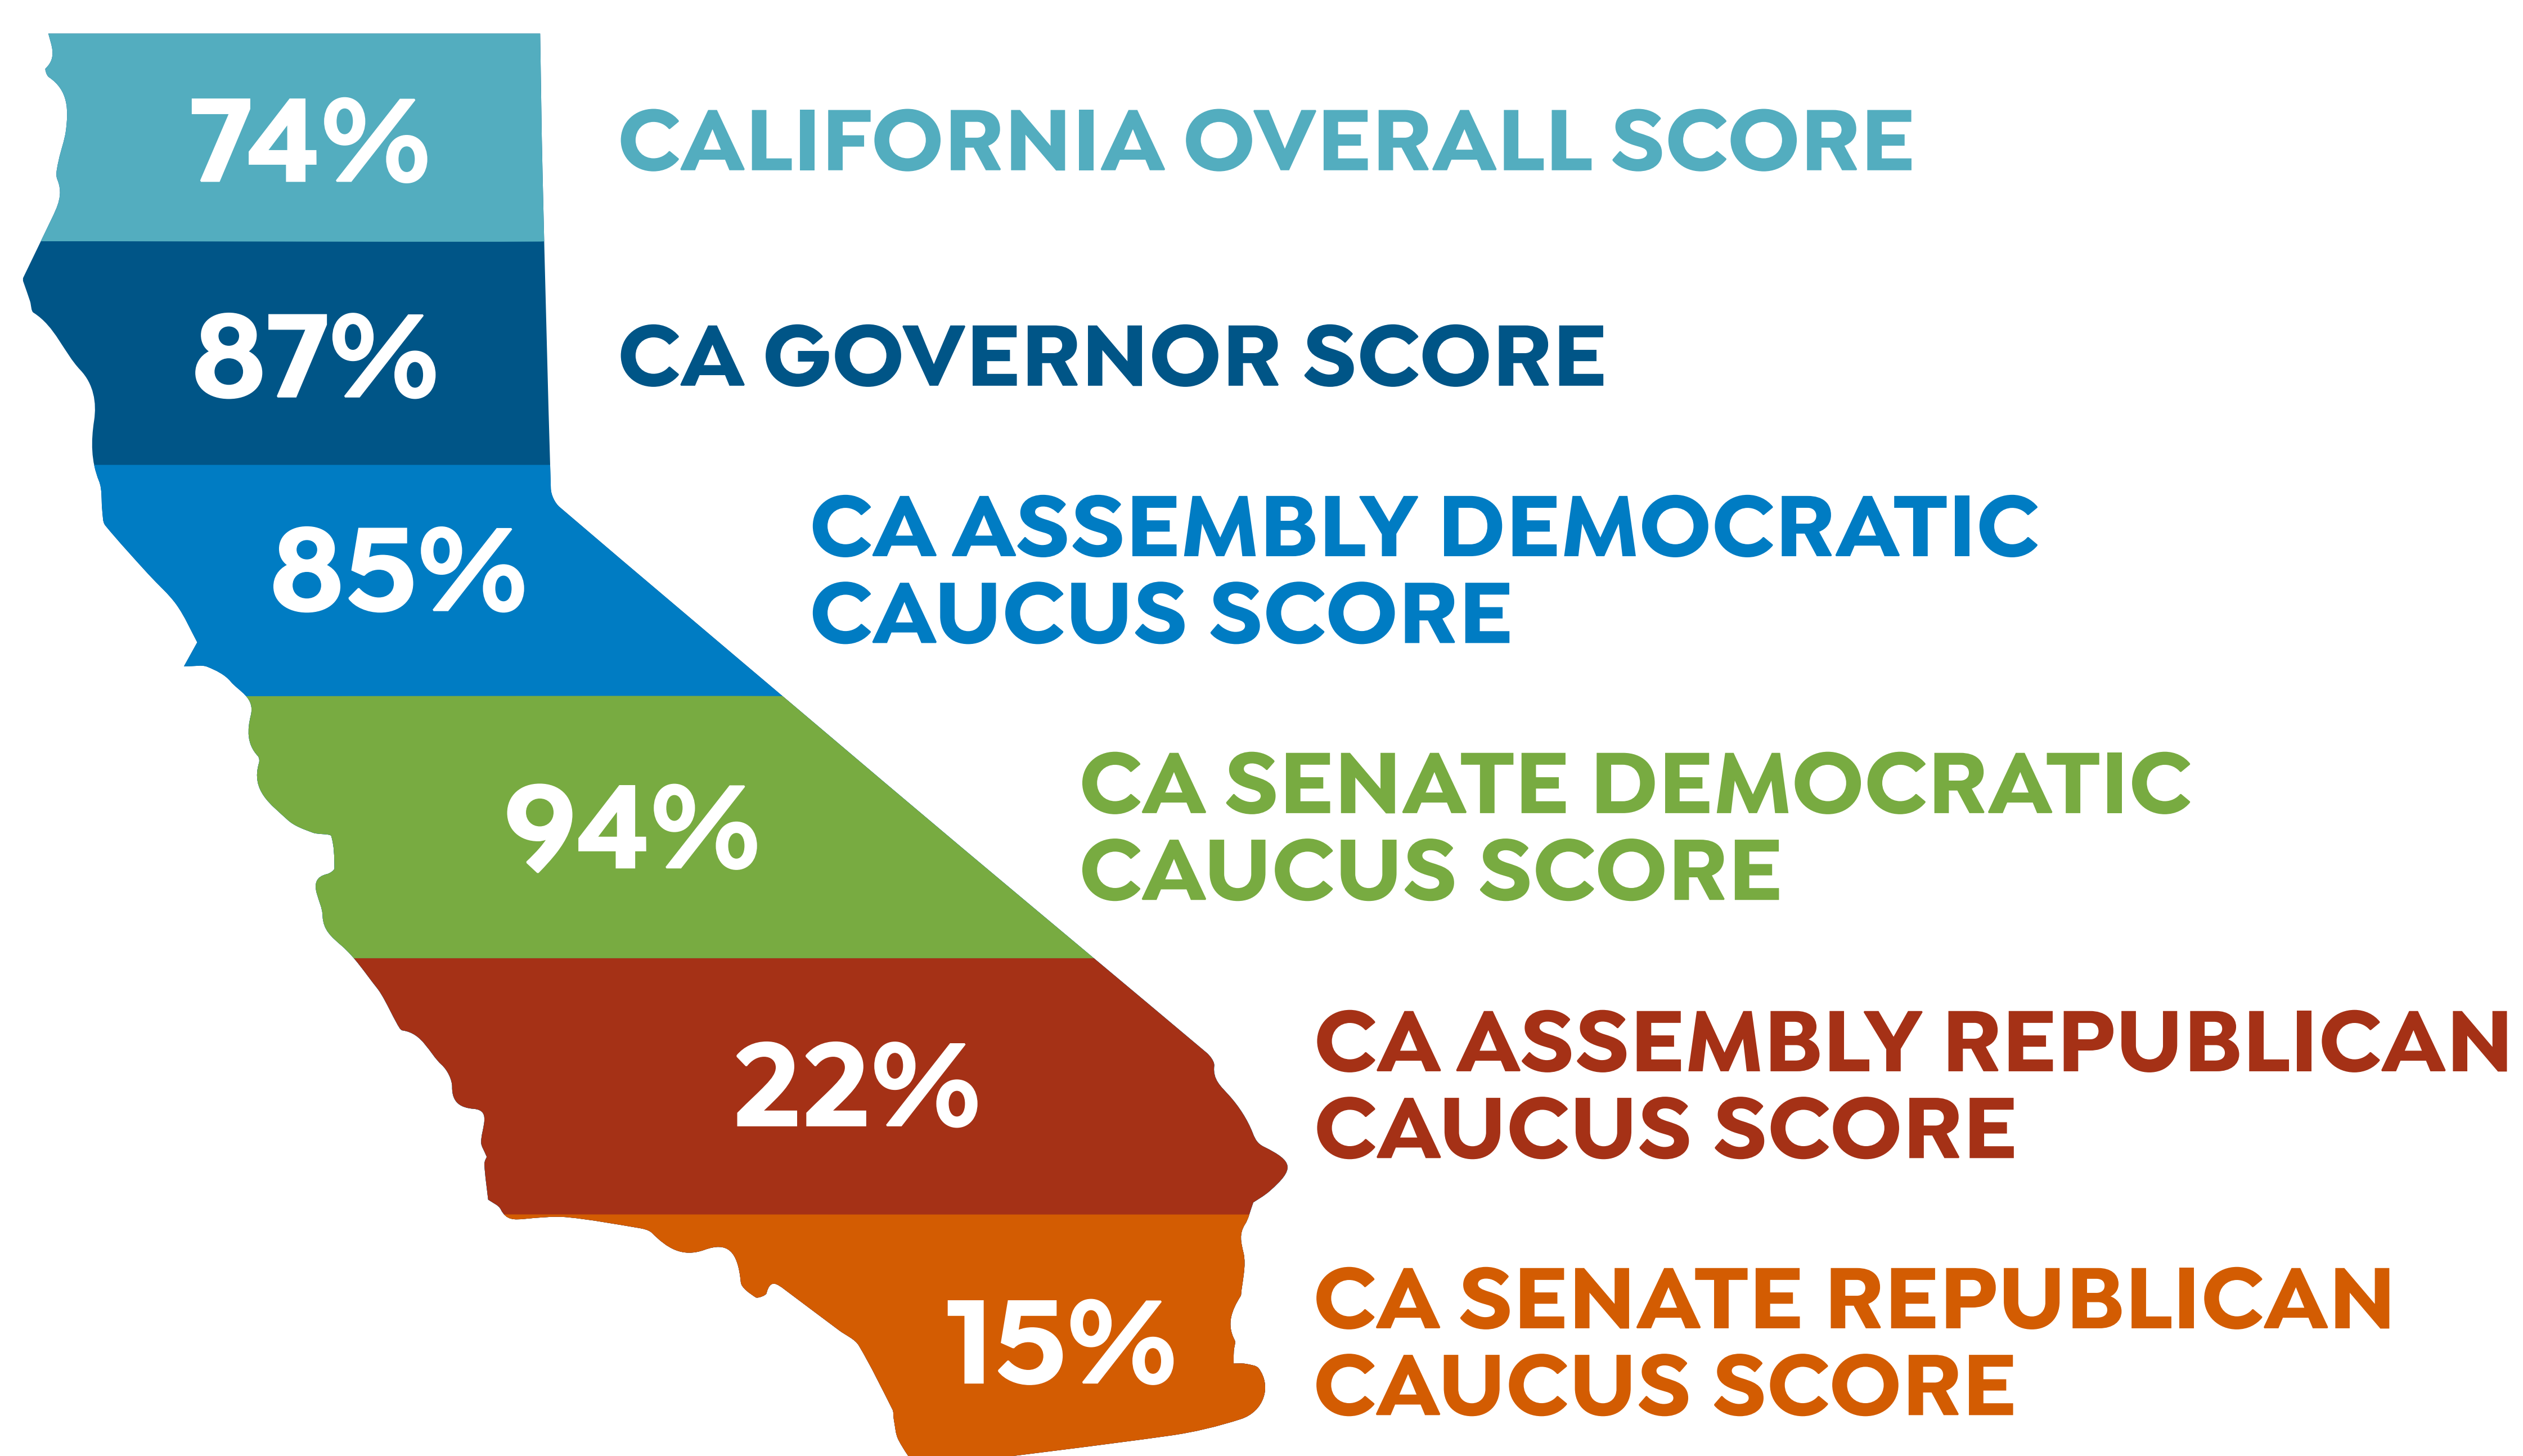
74%
CALIFORNIA OVERALL SCORE

87%
CA GOVERNOR SCORE

85%
CA ASSEMBLY DEMOCRATIC CAUCUS SCORE

94%
CA SENATE DEMOCRATIC CAUCUS SCORE

22%
CA ASSEMBLY REPUBLICAN CAUCUS SCORE

15%
CA SENATE REPUBLICAN CAUCUS SCORE